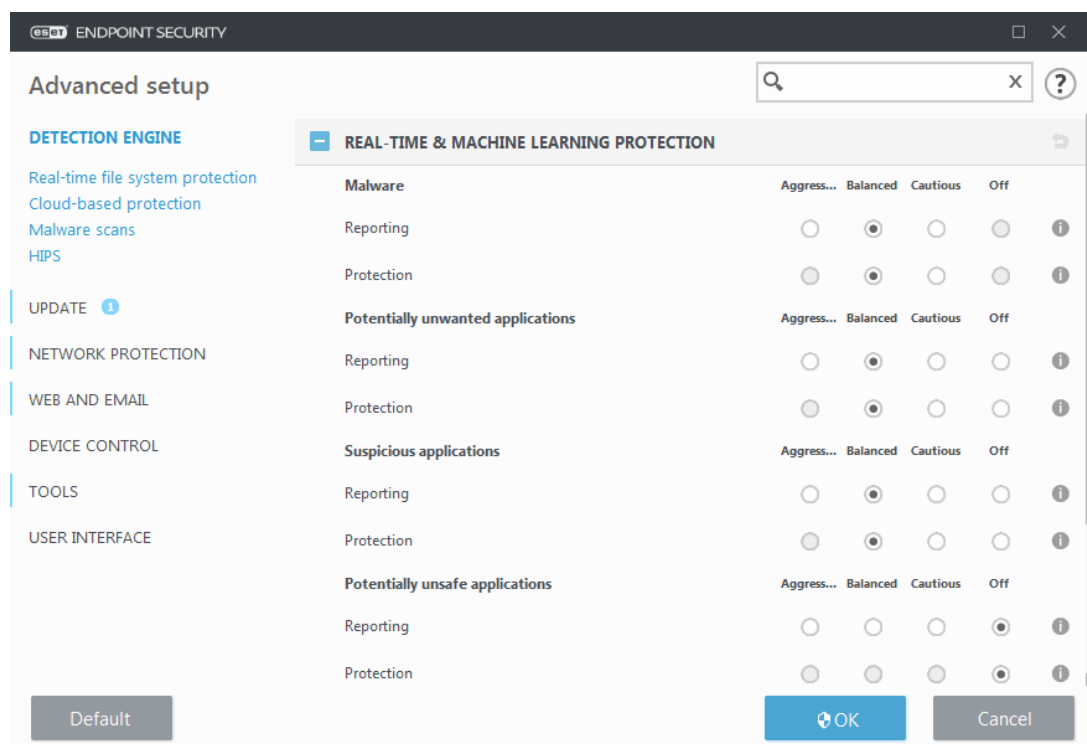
ESET ENDPOINT SECURITY

Advanced setup

DETECTION ENGINE

Real-time file system protection
Cloud-based protection
Malware scans
HIPS

UPDATE 1

NETWORK PROTECTION

WEB AND EMAIL

DEVICE CONTROL

TOOLS

USER INTERFACE

REAL-TIME & MACHINE LEARNING PROTECTION

| Malware | Aggress... | Balanced | Cautious | Off |
|---|---|---|---|---|
| Reporting | | | | |
| Protection | | | | |

| Potentially unwanted applications | Aggress... | Balanced | Cautious | Off |
|---|---|---|---|---|
| Reporting | | | | |
| Protection | | | | |

| Suspicious applications | Aggress... | Balanced | Cautious | Off |
|---|---|---|---|---|
| Reporting | | | | |
| Protection | | | | |

| Potentially unsafe applications | Aggress... | Balanced | Cautious | Off |
|---|---|---|---|---|
| Reporting | | | | |
| Protection | | | | |

Default

OK

Cancel